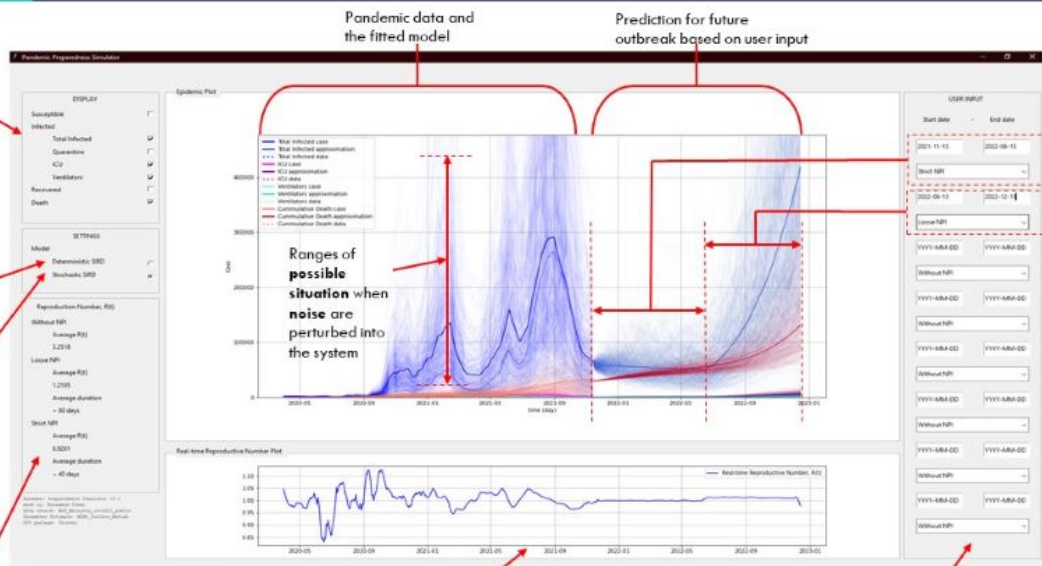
Pandemic data and the fitted model

Prediction for future outbreak based on user input

Pandemic Preparedness Simulator

DISPLAY
Susceptible
Infected
Total Infected
Quarantine
ICU
Ventilators
Recovered
Death

SETTINGS
Model
Deterministic SIRD
Stochastic SIRD

Reproduction Number, R(t)
Without NPI
Average R(t)
3.2518
Loose NPI
Average R(t)
1.2105
Average duration
~ 80 days
Strict NPI
Average R(t)
0.8261
Average duration
~ 40 days

Epidemic Plot

Total Infected case
Total Infected approximation
Total Infected data
ICU case
ICU approximation
ICU data
Ventilators case
Ventilators approximation
Ventilators data
Cummulative Death case
Cummulative Death approximation
Cummulative Death data

Ranges of **possible situation** when **noise** are perturbed into the system

Case
400000
300000
200000
100000
0
2020-05 2020-09 2021-01 2021-05 2021-09 2022-01 2022-05 2022-09 2023-01
time (day)

Real-time Reproductive Number Plot
Real-time Reproductive Number, R(t)
1.10
1.05
1.00
0.95
0.90
0.85
2020-05 2020-09 2021-01 2021-05 2021-09 2022-01 2022-05 2022-09 2023-01

USER INPUT
Start date - End date
2021-11-15 2022-06-15
Strict NPI
2022-06-15 2022-12-15
Loose NPI
YYYY-MM-DD YYYY-MM-DD
Without NPI
YYYY-MM-DD YYYY-MM-DD
Without NPI
YYYY-MM-DD YYYY-MM-DD
Without NPI
YYYY-MM-DD YYYY-MM-DD
Without NPI
YYYY-MM-DD YYYY-MM-DD
Without NPI
YYYY-MM-DD YYYY-MM-DD
Without NPI